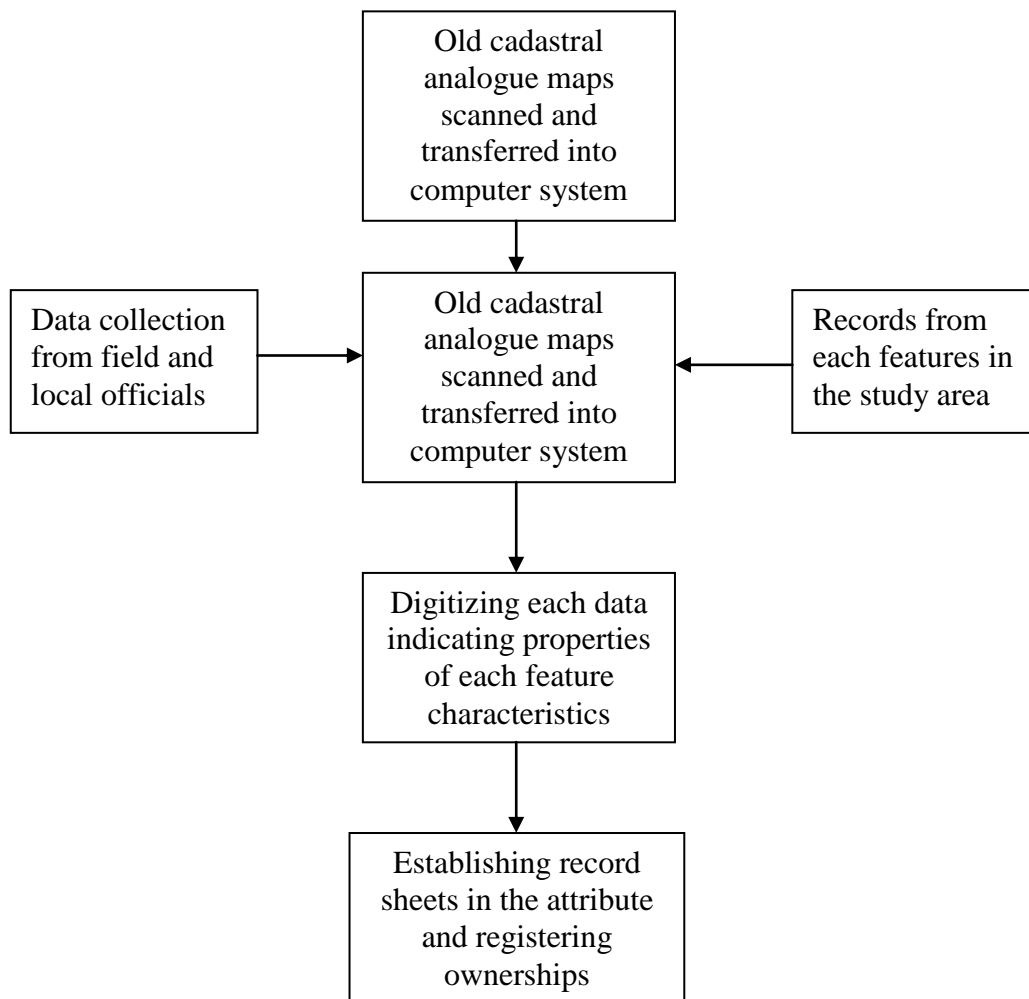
Old cadastral analogue maps scanned and transferred into computer system

Data collection from field and local officials

Old cadastral analogue maps scanned and transferred into computer system

Records from each features in the study area

Digitizing each data indicating properties of each feature characteristics

Establishing record sheets in the attribute and registering ownerships